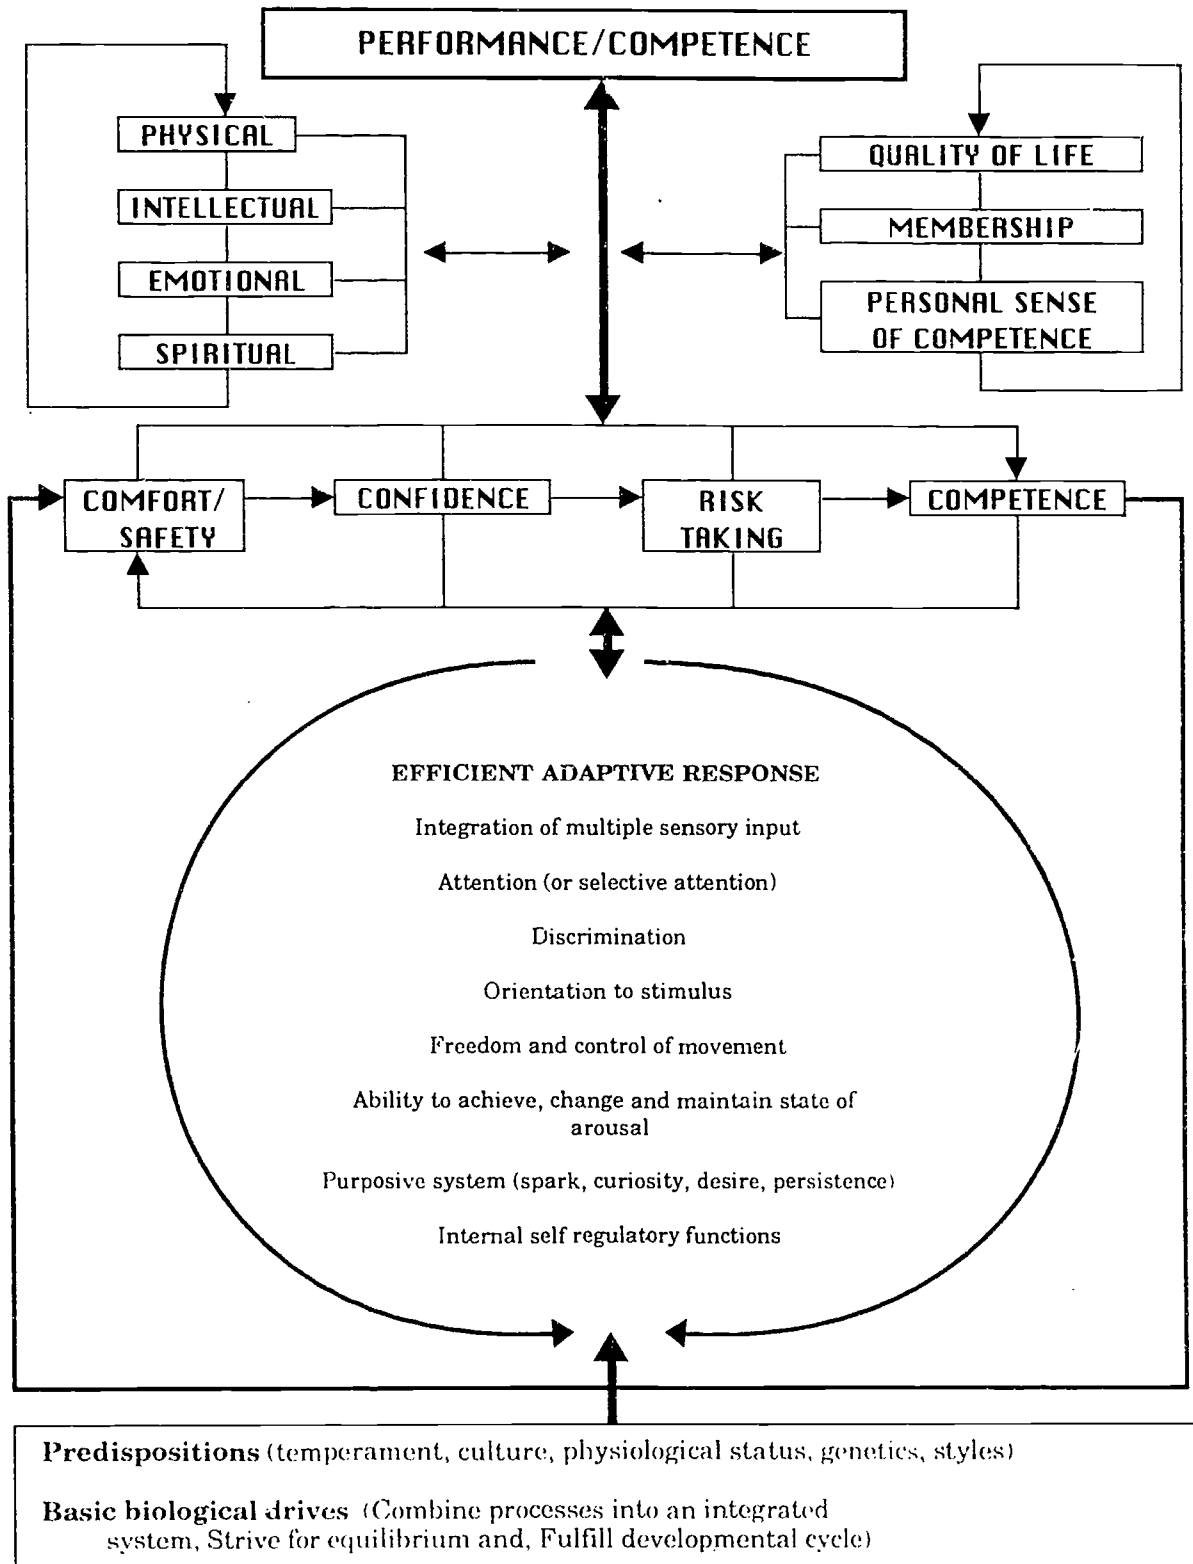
PERFORMANCE/COMPETENCE

PHYSICAL

INTELLECTUAL

EMOTIONAL

SPIRITUAL

QUALITY OF LIFE

MEMBERSHIP

PERSONAL SENSE OF COMPETENCE

COMFORT/ SAFETY

CONFIDENCE

RISK TAKING

COMPETENCE

EFFICIENT ADAPTIVE RESPONSE

Integration of multiple sensory input

Attention (or selective attention)

Discrimination

Orientation to stimulus

Freedom and control of movement

Ability to achieve, change and maintain state of arousal

Purposive system (spark, curiosity, desire, persistence)

Internal self regulatory functions

Predispositions (temperament, culture, physiological status, genetics, styles)

Basic biological drives (Combine processes into an integrated system, Strive for equilibrium and, Fulfill developmental cycle)